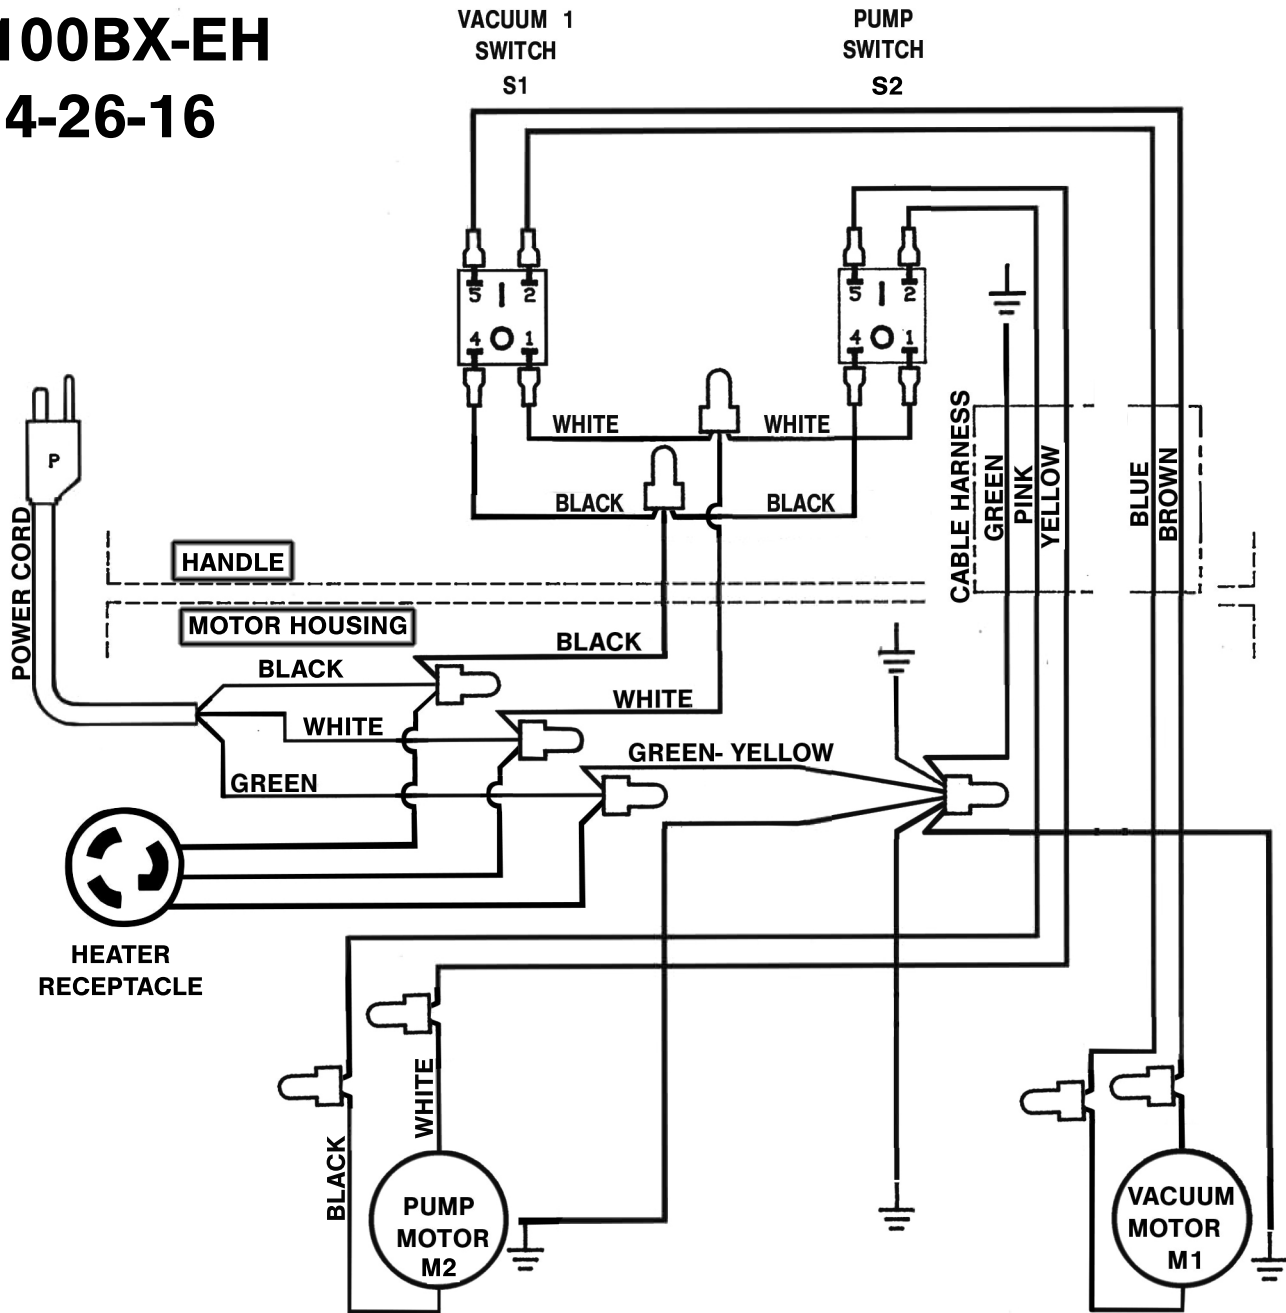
100BX-EH
4-26-16

VACUUM 1
SWITCH
S1

PUMP
SWITCH
S2

5 2
4 1

5 2
4 1

P

POWER CORD

WHITE
WHITE
BLACK
BLACK

CABLE HARNESS
GREEN
PINK
YELLOW
BLUE
BROWN

HANDLE
MOTOR HOUSING

BLACK
BLACK
WHITE
WHITE
GREEN- YELLOW
GREEN

HEATER
RECEPTACLE

WHITE
BLACK

PUMP
MOTOR
M2

VACUUM
MOTOR
M1